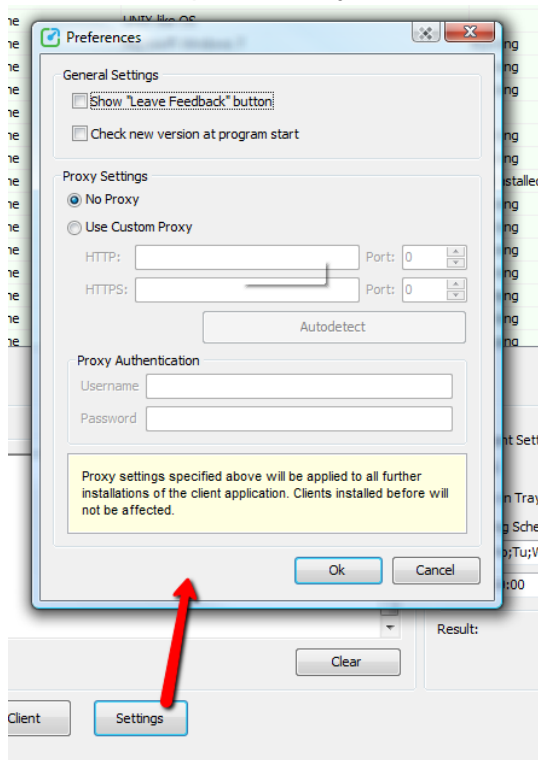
Preferences

General Settings

Show "Leave Feedback" button

Check new version at program start

Proxy Settings

No Proxy

Use Custom Proxy

HTTP:

Port: 0

HTTPS:

Port: 0

Autodetect

Proxy Authentication

Username

Password

Proxy settings specified above will be applied to all further installations of the client application. Clients installed before will not be affected.

Ok

Cancel

UNIX like OS

Result:

Clear

Client

Settings